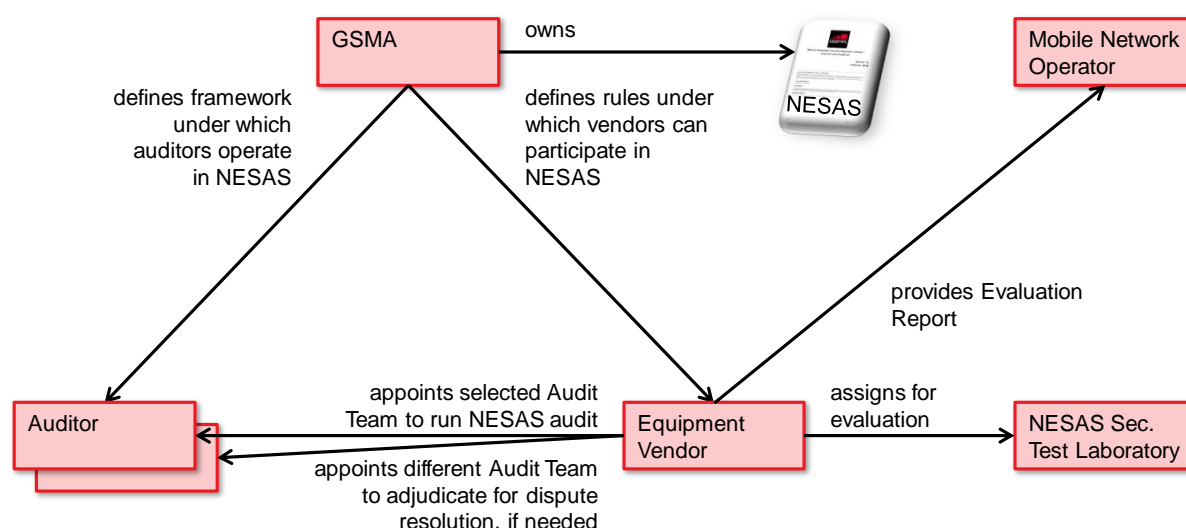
GSMA

owns

NESAS

Mobile Network Operator

defines framework under which auditors operate in NESAS

defines rules under which vendors can participate in NESAS

provides Evaluation Report

Auditor

appoints selected Audit Team to run NESAS audit

Equipment Vendor

assigns for evaluation

NESAS Sec. Test Laboratory

appoints different Audit Team to adjudicate for dispute resolution, if needed